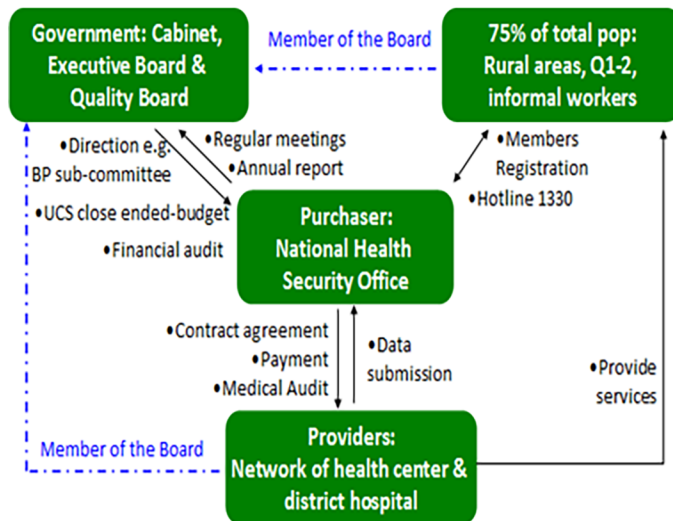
Government: Cabinet, Executive Board & Quality Board

Member of the Board

75% of total pop: Rural areas, Q1-2, informal workers

•Direction e.g. BP sub-committee

•Regular meetings

•Annual report

•Members Registration

•Hotline 1330

•UCS close ended-budget

•Financial audit

Purchaser: National Health Security Office

•Contract agreement

•Payment

•Medical Audit

•Data submission

•Provide services

Member of the Board

Providers: Network of health center & district hospital